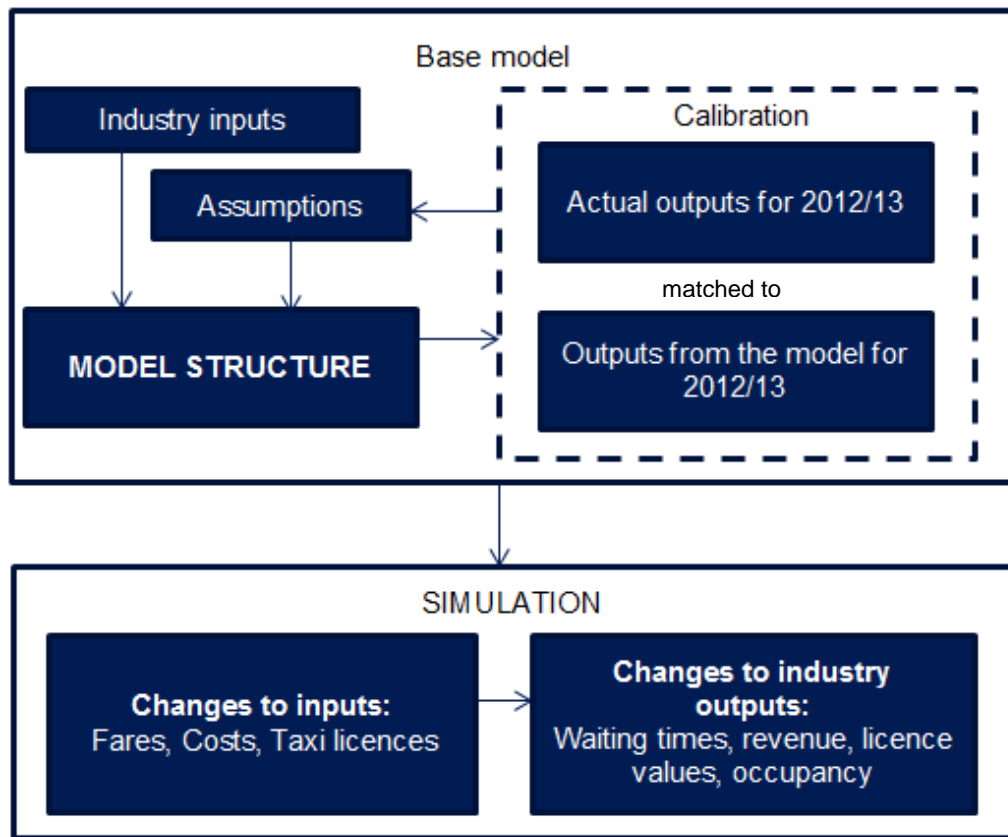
Base model

Industry inputs

Assumptions

MODEL STRUCTURE

Calibration

Actual outputs for 2012/13

matched to

Outputs from the model for 2012/13

SIMULATION

**Changes to inputs:**
Fares, Costs, Taxi licences

**Changes to industry outputs:**
Waiting times, revenue, licence values, occupancy